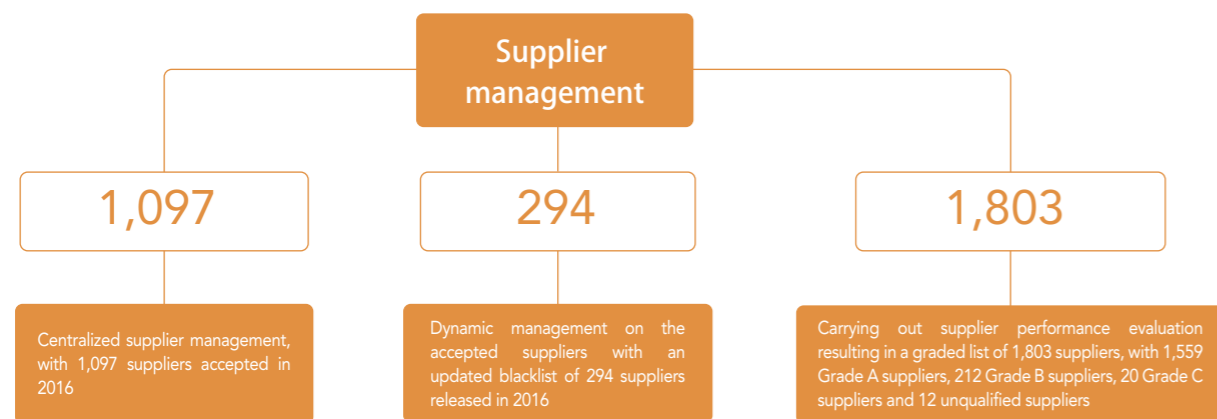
Supplier management

1,097

294

1,803

Centralized supplier management, with 1,097 suppliers accepted in 2016

Dynamic management on the accepted suppliers with an updated blacklist of 294 suppliers released in 2016

Carrying out supplier performance evaluation resulting in a graded list of 1,803 suppliers, with 1,559 Grade A suppliers, 212 Grade B suppliers, 20 Grade C suppliers and 12 unqualified suppliers